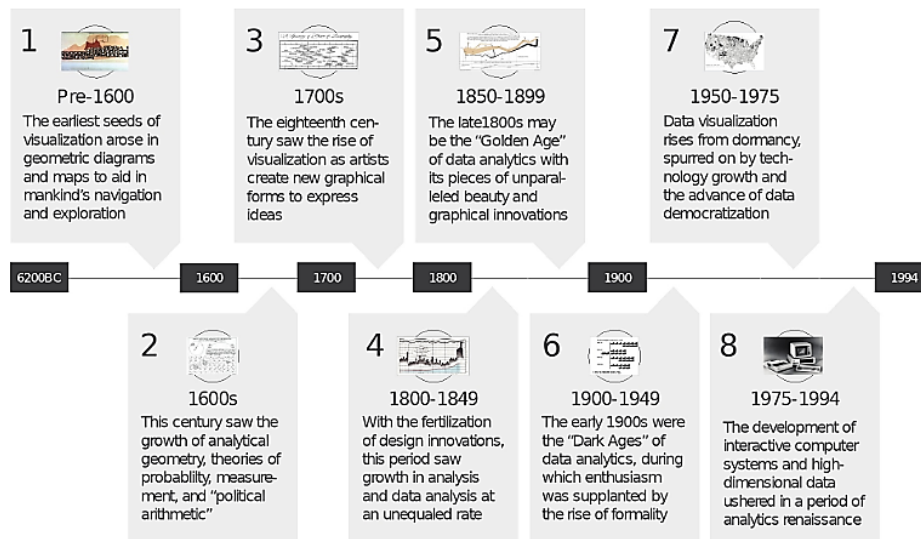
1

Pre-1600

The earliest seeds of visualization arose in geometric diagrams and maps to aid in mankind's navigation and exploration

3

1700s

The eighteenth century saw the rise of visualization as artists create new graphical forms to express ideas

5

1850-1899

The late1800s may be the "Golden Age" of data analytics with its pieces of unparalleled beauty and graphical innovations

7

1950-1975

Data visualization rises from dormancy, spurred on by technology growth and the advance of data democratization

6200BC | 1600 | 1700 | 1800 | 1900 | 1994

2

1600s

This century saw the growth of analytical geometry, theories of probablity, measurement, and "political arithmetic"

4

1800-1849

With the fertilization of design innovations, this period saw growth in analysis and data analysis at an unequaled rate

6

1900-1949

The early 1900s were the "Dark Ages" of data analytics, during which enthusiasm was supplanted by the rise of formality

8

1975-1994

The development of interactive computer systems and high-dimensional data ushered in a period of analytics renaissance